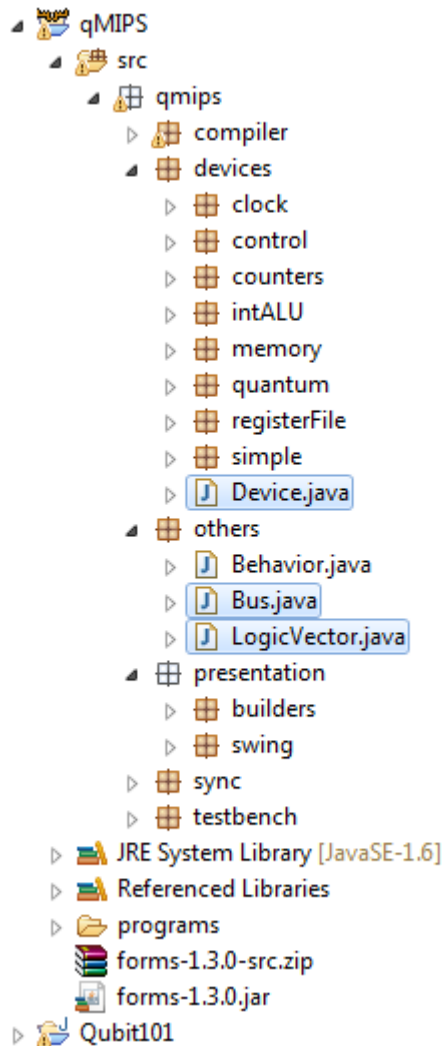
qMIPS
src
qmips
compiler
devices
clock
control
counters
intALU
memory
quantum
registerFile
simple
Device.java
others
Behavior.java
Bus.java
LogicVector.java
presentation
builders
swing
sync
testbench
JRE System Library [JavaSE-1.6]
Referenced Libraries
programs
forms-1.3.0-src.zip
forms-1.3.0.jar
Qubit101